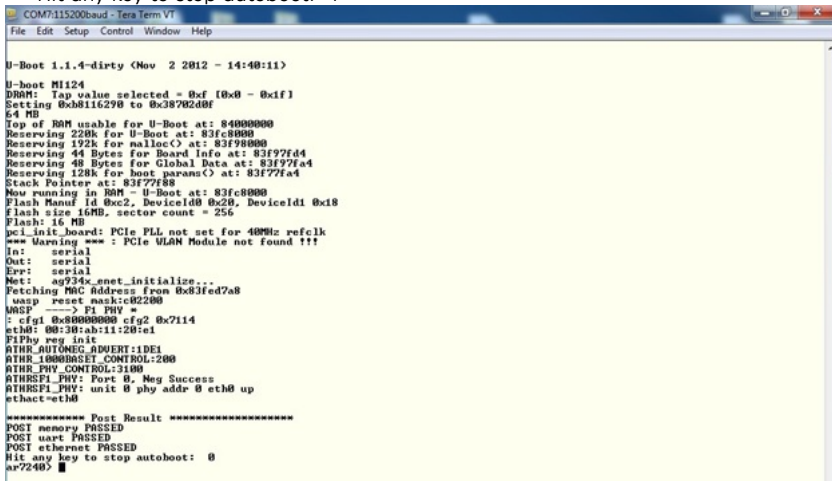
Hit any key to stop autoboot: 4

COM7:115200baud - Tera Term VT

File Edit Setup Control Window Help

U-Boot 1.1.4-dirty (Nov 2 2012 - 14:40:11)

U-boot MI124
DRAM: Tap value selected = 0xf [0x0 - 0x1f]
Setting 0xb8116290 to 0x38702d0f
64 MB
Top of RAM usable for U-Boot at: 84000000
Reserving 220k for U-Boot at: 83fc8000
Reserving 192k for malloc() at: 83f98000
Reserving 44 Bytes for Board Info at: 83f97fd4
Reserving 48 Bytes for Global Data at: 83f97fa4
Reserving 128k for boot params() at: 83f77fa4
Stack Pointer at: 83f77f88
Now running in RAM - U-Boot at: 83fc8000
Flash Manuf Id 0xc2, DeviceId0 0x20, DeviceId1 0x18
flash size 16MB, sector count = 256
Flash: 16 MB
pci_init_board: PCIe PLL not set for 40MHz refclk
*** Warning *** : PCIe WLAN Module not found !!!
In: serial
Out: serial
Err: serial
Net: ag934x_enet_initialize...
Fetching MAC Address from 0x83fed7a8
wasp reset mask:c02200
WASP ----> F1 PHY *
: cfg1 0x80000000 cfg2 0x7114
eth0: 00:30:ab:11:20:e1
F1Phy reg init
ATHR_AUTONEG_ADVERT:1DE1
ATHR_1000BASET_CONTROL:200
ATHR_PHY_CONTROL:3100
ATHRSF1_PHY: Port 0, Neg Success
ATHRSF1_PHY: unit 0 phy addr 0 eth0 up
ethact=eth0

************ Post Result ******************
POST memory PASSED
POST uart PASSED
POST ethernet PASSED
Hit any key to stop autoboot: 0
ar7240>